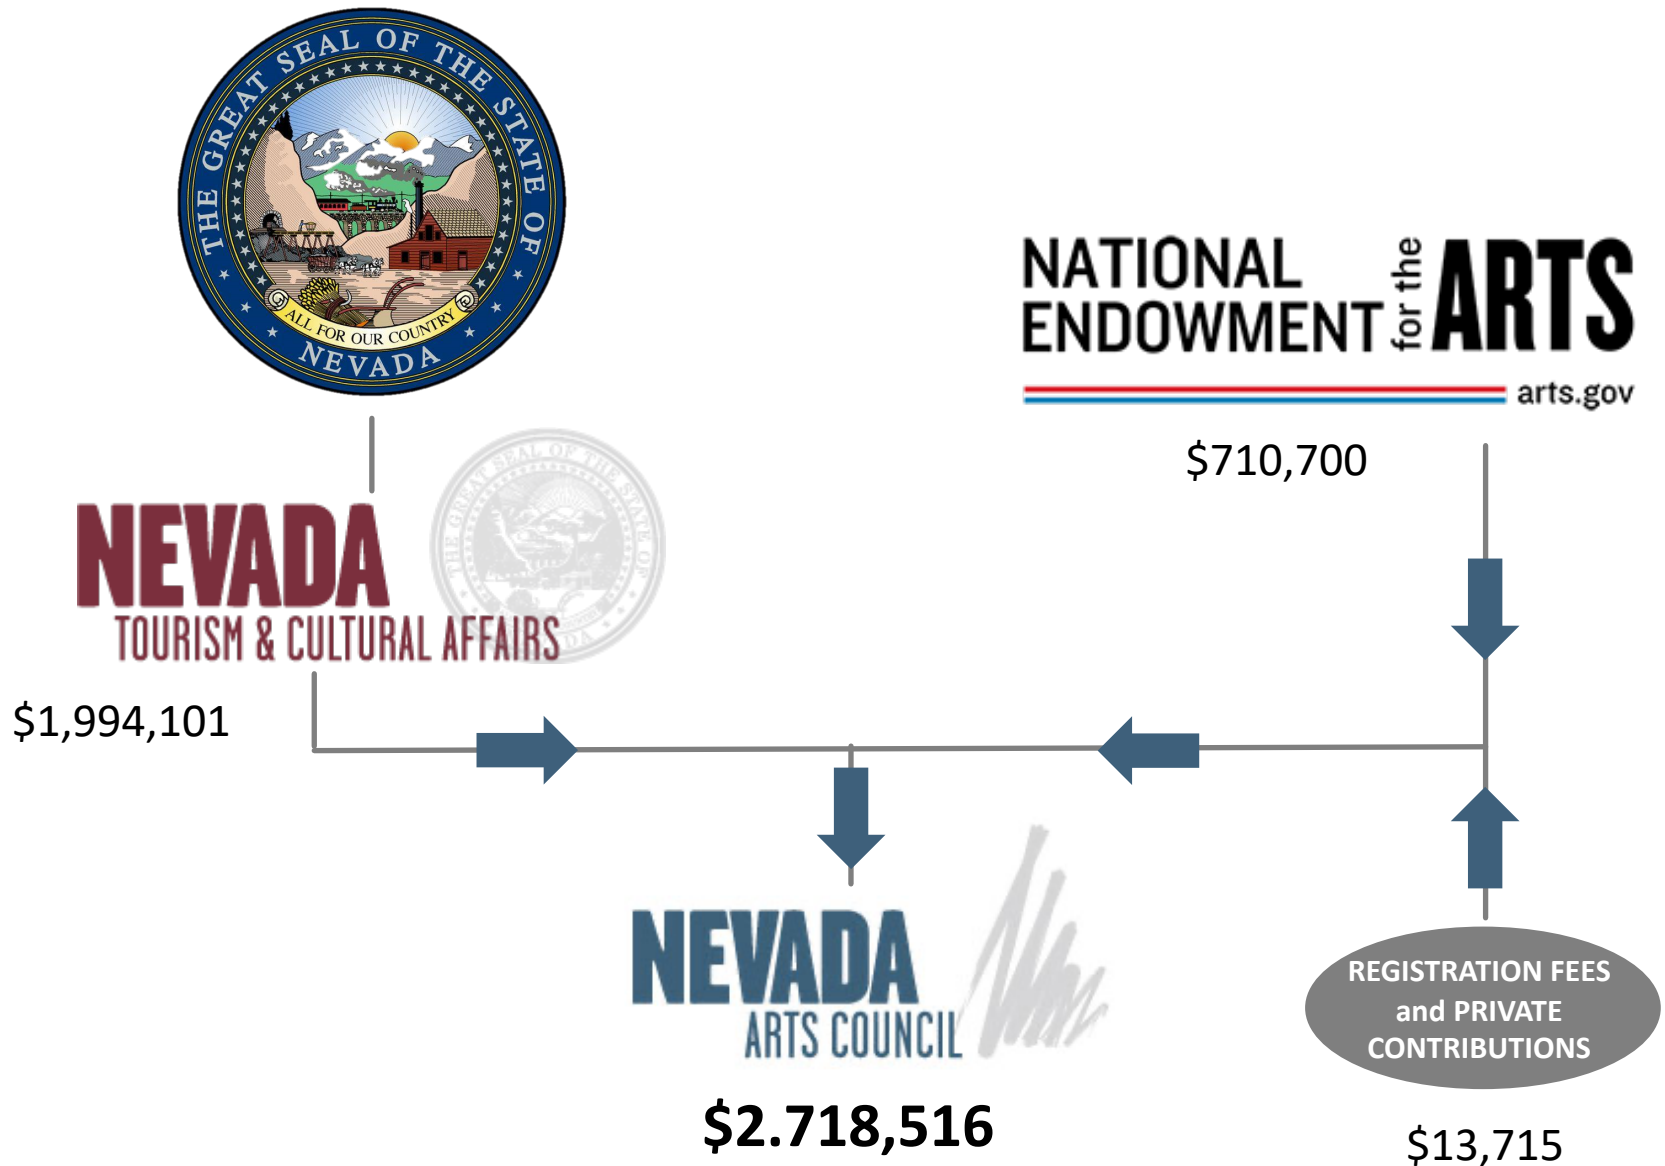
THE GREAT SEAL OF THE STATE OF
ALL FOR OUR COUNTRY
NEVADA

NATIONAL ENDOWMENT for the ARTS
arts.gov

$710,700

NEVADA
TOURISM & CULTURAL AFFAIRS

$1,994,101

NEVADA
ARTS COUNCIL

$2.718,516

REGISTRATION FEES and PRIVATE CONTRIBUTIONS

$13,715